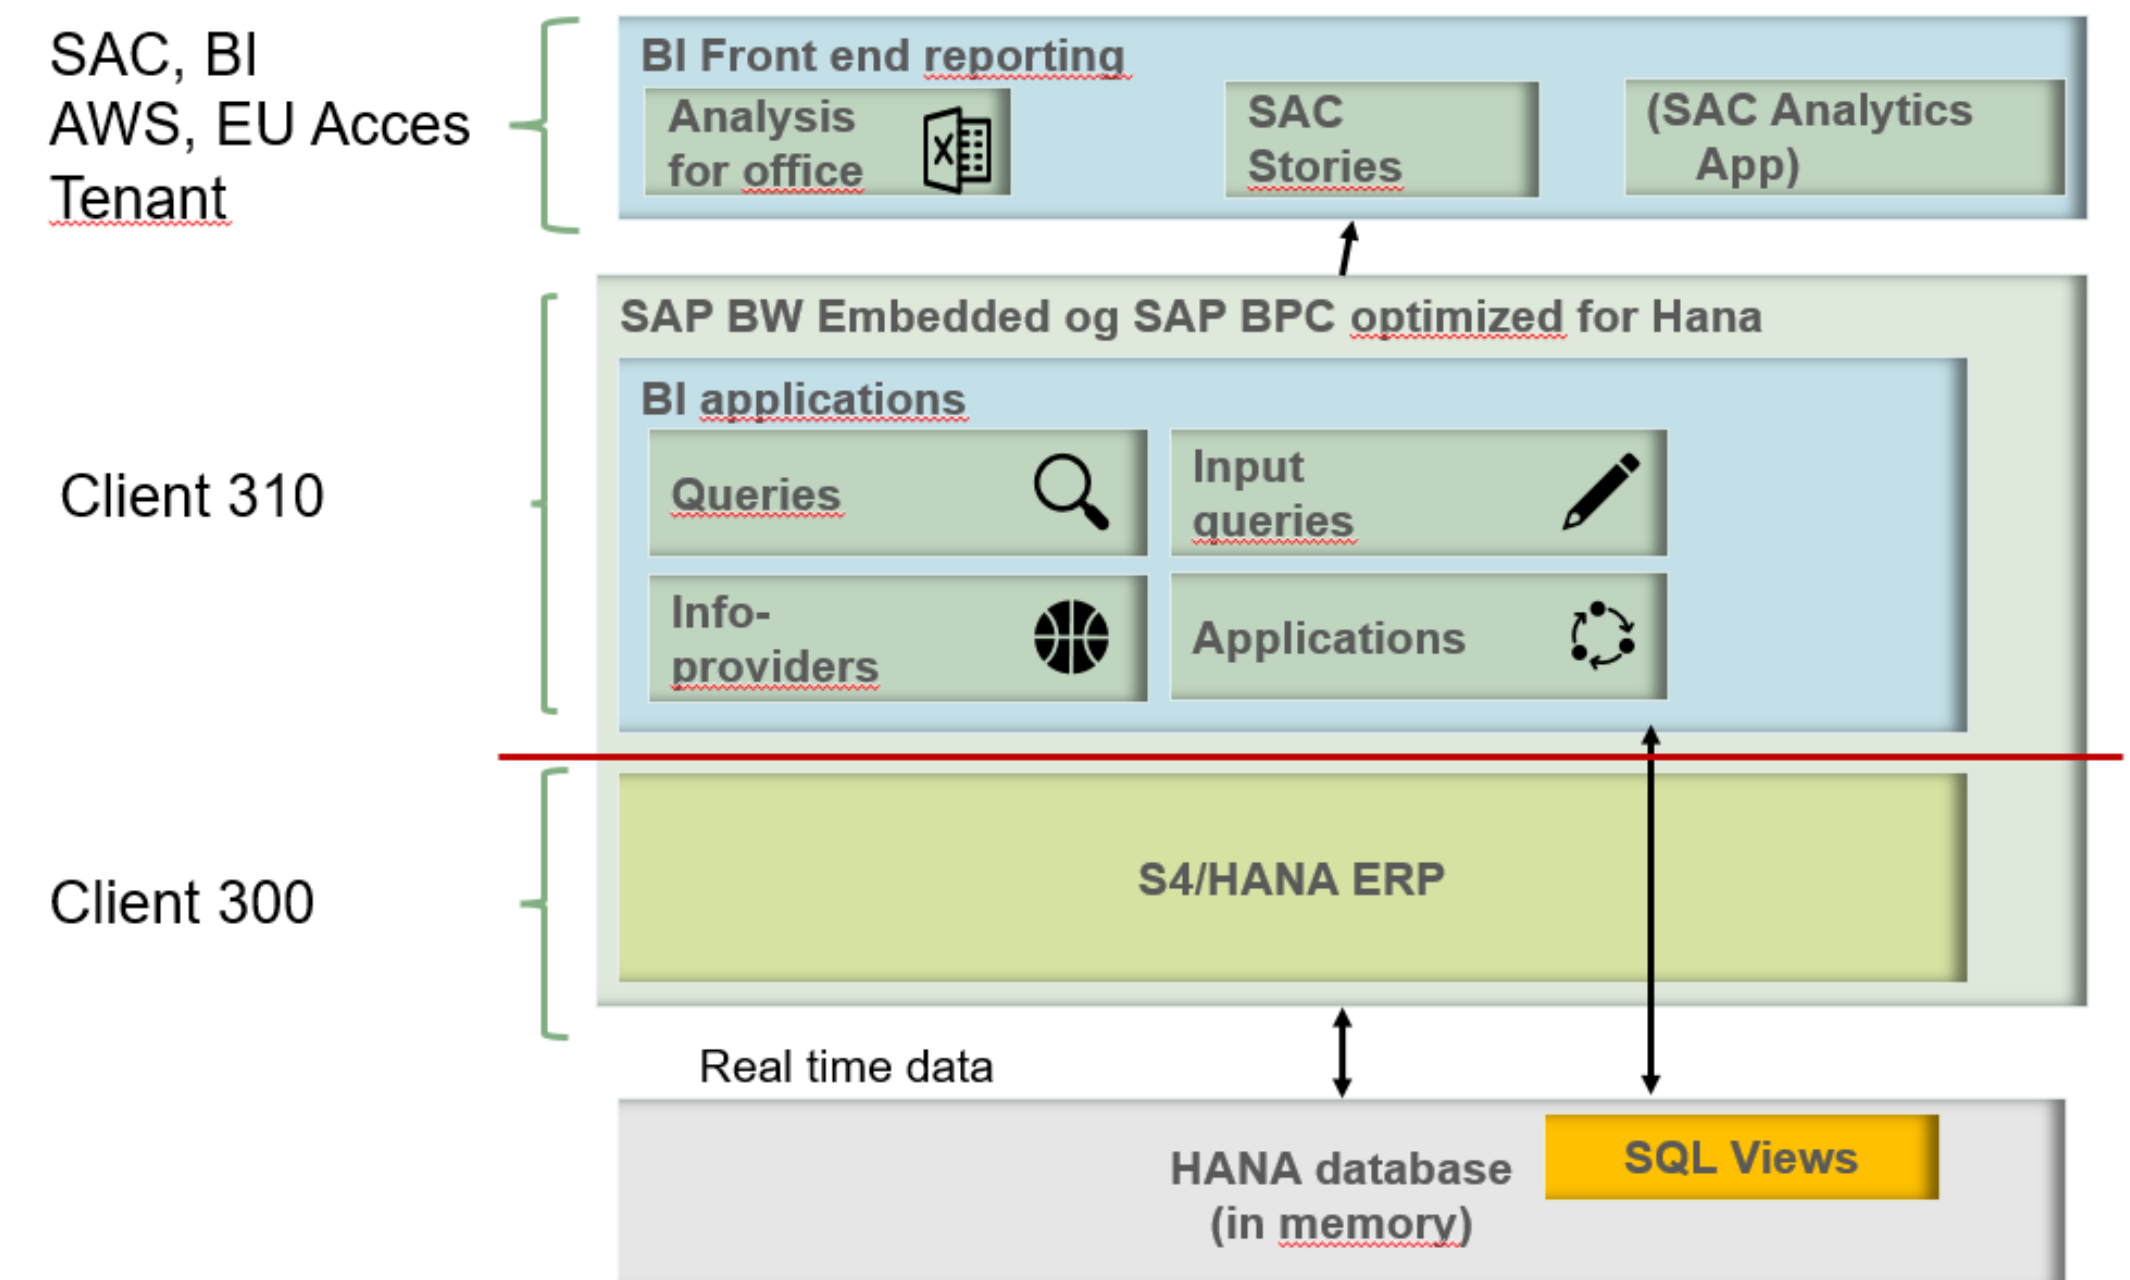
SAC, BI
AWS, EU Acces
Tenant

BI Front end reporting

Analysis for office

SAC Stories

(SAC Analytics App)

SAP BW Embedded og SAP BPC optimized for Hana

BI applications

Queries

Input queries

Info-providers

Applications

Client 310

Client 300

S4/HANA ERP

Real time data

HANA database (in memory)

SQL Views